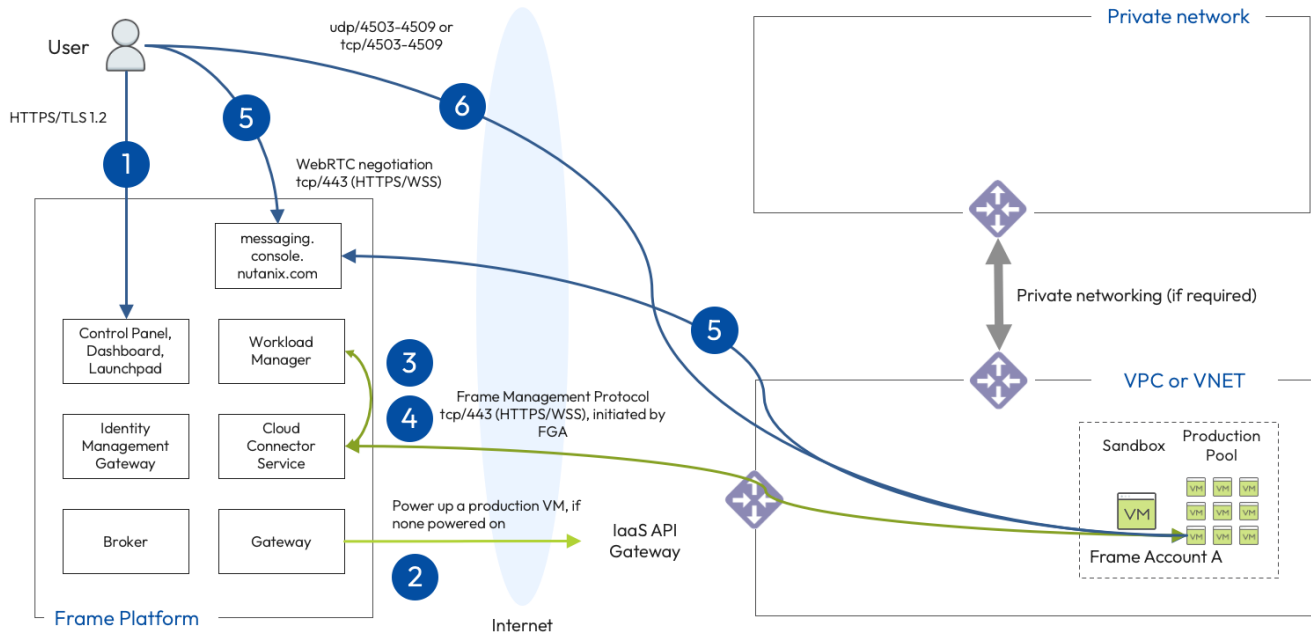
User

HTTPS/TLS 1.2

1

5

udp/4503-4509 or tcp/4503-4509

6

WebRTC negotiation tcp/443 (HTTPS/WSS)

Private network

messaging. console. nutanix.com

Control Panel, Dashboard, Launchpad

Workload Manager

Identity Management Gateway

Cloud Connector Service

Broker

Gateway

Frame Platform

3

4

Frame Management Protocol tcp/443 (HTTPS/WSS), initiated by FGA

5

Private networking (if required)

VPC or VNET

Sandbox

Production Pool

VM

VM VM VM VM VM VM VM VM VM

Frame Account A

Power up a production VM, if none powered on

2

IaaS API Gateway

Internet